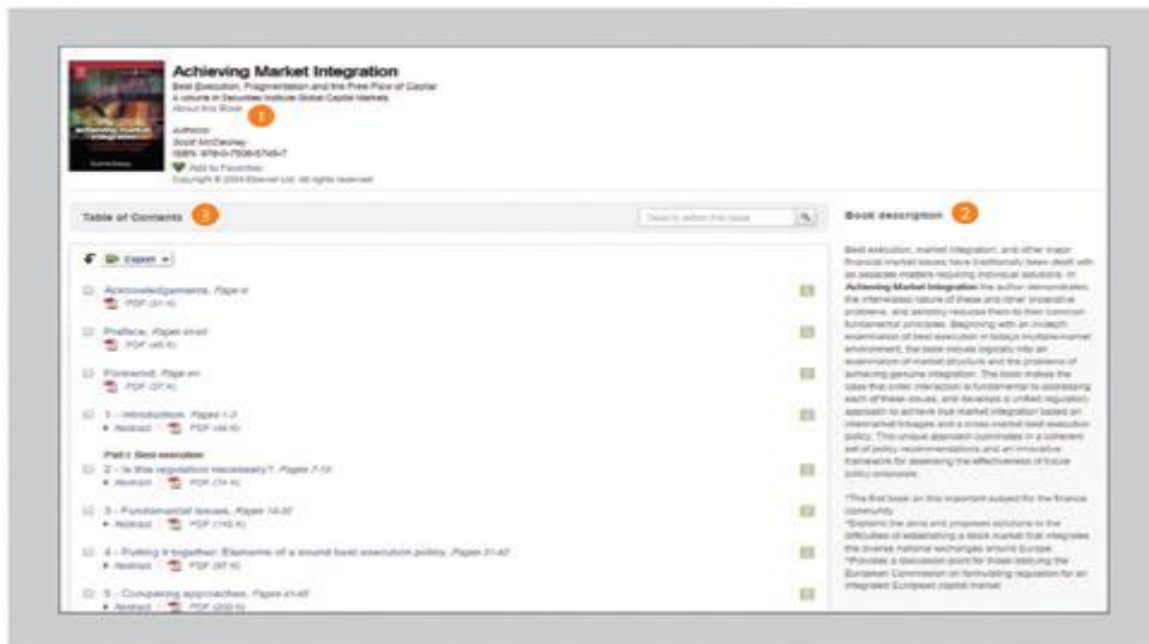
Achieving Market Integration

Best Execution, Fragmentation and the Free Flow of Capital
A volume in Securities Institute Global Capital Markets
About this Book

1

Authors:
Scott McCleskey
ISBN: 978-0-7506-5745-7
Add to Favorites
Copyright © 2004 Elsevier Ltd. All rights reserved

Table of Contents 3

Search within this book

Export

Acknowledgements, Page v
PDF (31 K)

Preface, Pages xi-xii
PDF (45 K)

Foreword, Page xv
PDF (37 K)

1 – Introduction, Pages 1-3
Abstract | PDF (49 K)

Part I Best execution
2 – Is this regulation necessary?, Pages 7-13
Abstract | PDF (74 K)

3 – Fundamental issues, Pages 14-30
Abstract | PDF (145 K)

4 – Putting it together: Elements of a sound best execution policy, Pages 31-40
Abstract | PDF (97 K)

5 – Comparing approaches, Pages 41-65
Abstract | PDF (200 K)

Book description 2

Best execution, market integration, and other major financial market issues have traditionally been dealt with as separate matters requiring individual solutions. In Achieving Market Integration the author demonstrates the interrelated nature of these and other imperative problems, and astutely reduces them to their common fundamental principles. Beginning with an in-depth examination of best execution in today's multiple-market environment, the book moves logically into an examination of market structure and the problems of achieving genuine integration. The book makes the case that order interaction is fundamental to addressing each of these issues, and develops a unified regulatory approach to achieve true market integration based on intermarket linkages and a cross-market best execution policy. This unique approach culminates in a coherent set of policy recommendations and an innovative framework for assessing the effectiveness of future policy proposals.

*The first book on this important subject for the finance community
*Explains the aims and proposes solutions to the difficulties of establishing a stock market that integrates the diverse national exchanges around Europe
*Provides a discussion point for those lobbying the European Commission on formulating regulation for an integrated European capital market